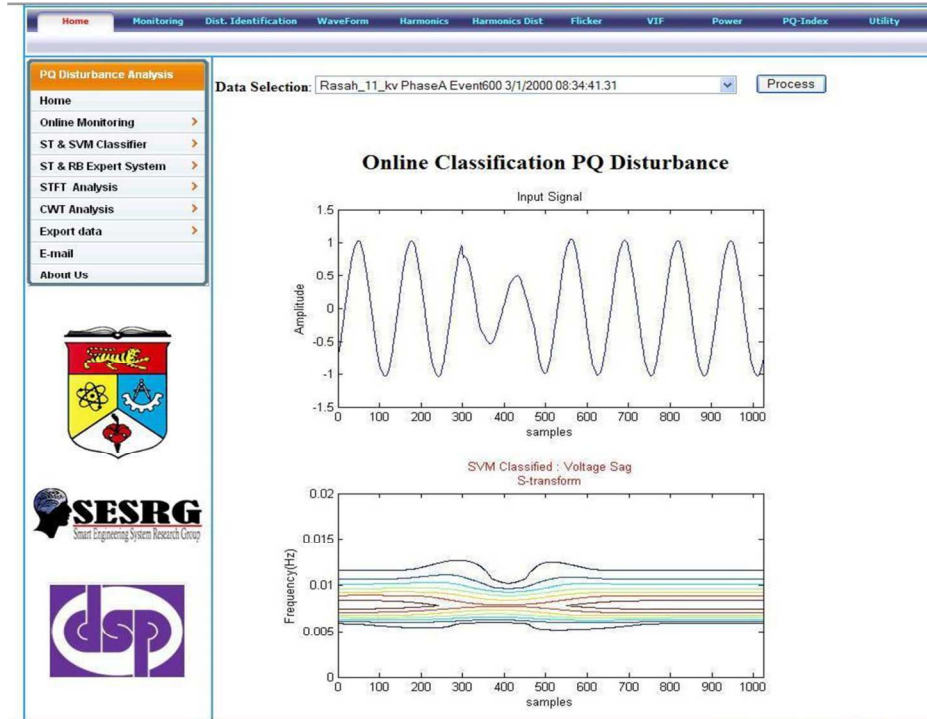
Home | Monitoring | Dist. Identification | WaveForm | Harmonics | Harmonics Dist | Flicker | VIF | Power | PQ-Index | Utility

PQ Disturbance Analysis
Home
Online Monitoring
ST & SVM Classifier
ST & RB Expert System
STFT Analysis
CWT Analysis
Export data
E-mail
About Us

SESRG
Smart Engineering System Research Group

dsp

Data Selection: Rasah_11_kv PhaseA Event600 3/1/2000 08:34:41.31

Process

Online Classification PQ Disturbance

Input Signal

1.5
1
0.5
0
-0.5
-1
-1.5

Amplitude

0 100 200 300 400 500 600 700 800 900 1000
samples

SVM Classified : Voltage Sag
S-transform

0.02
0.015
0.01
0.005
0

Frequency(Hz)

0 100 200 300 400 500 600 700 800 900 1000
samples